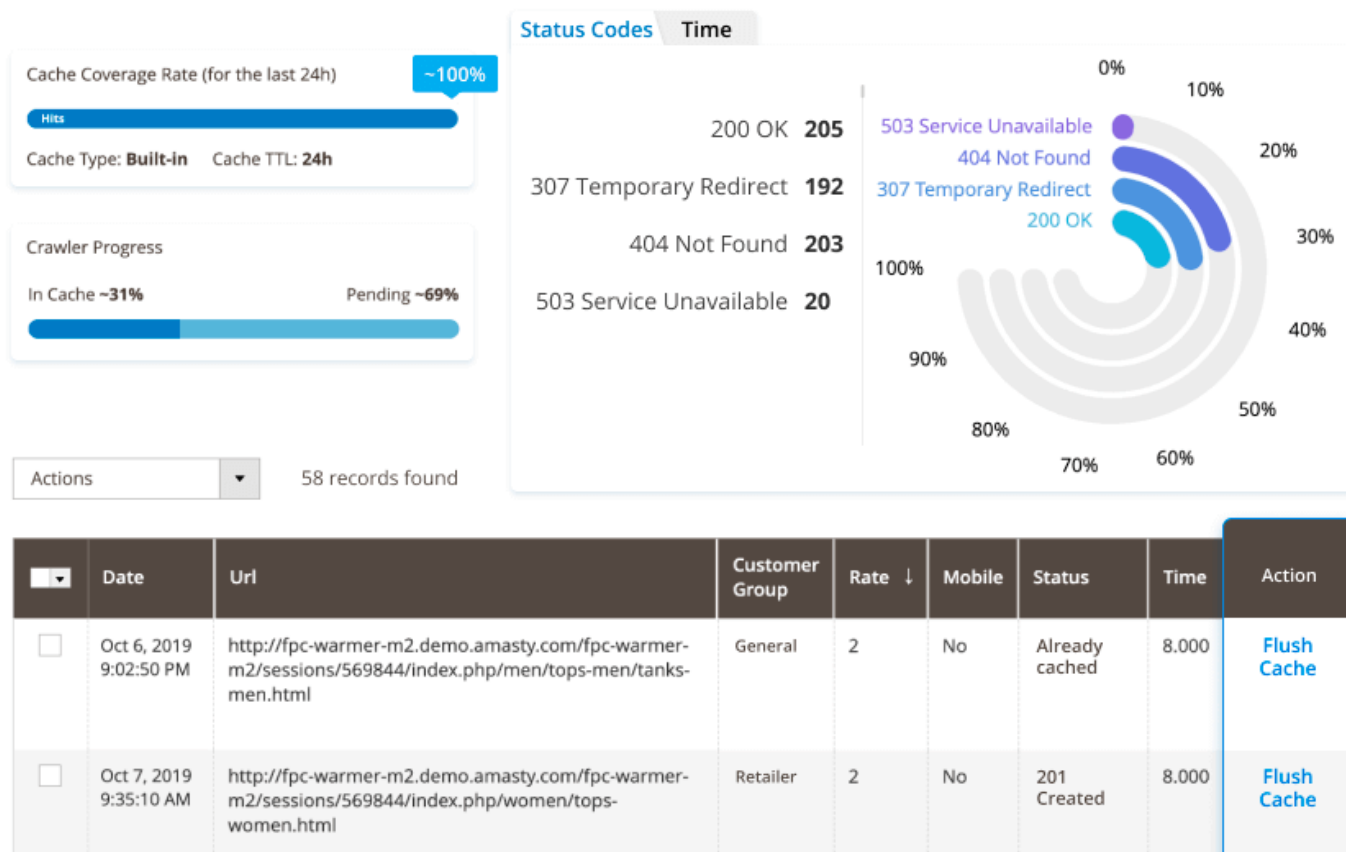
Cache Coverage Rate (for the last 24h)

~100%

Hits

Cache Type: **Built-in** Cache TTL: **24h**

Crawler Progress

In Cache **~31%** Pending **~69%**

Status Codes Time

200 OK **205**

307 Temporary Redirect **192**

404 Not Found **203**

503 Service Unavailable **20**

0%
10%
20%
30%
40%
50%
60%
70%
80%
90%
100%

503 Service Unavailable
404 Not Found
307 Temporary Redirect
200 OK

Actions

58 records found

| | Date | Url | Customer Group | Rate ↓ | Mobile | Status | Time | Action |
|---|---|---|---|---|---|---|---|---|
| | Oct 6, 2019 9:02:50 PM | http://fpc-warmer-m2.demo.amasty.com/fpc-warmer-m2/sessions/569844/index.php/men/tops-men/tanks-men.html | General | 2 | No | Already cached | 8.000 | Flush Cache |
| | Oct 7, 2019 9:35:10 AM | http://fpc-warmer-m2.demo.amasty.com/fpc-warmer-m2/sessions/569844/index.php/women/tops-women.html | Retailer | 2 | No | 201 Created | 8.000 | Flush Cache |